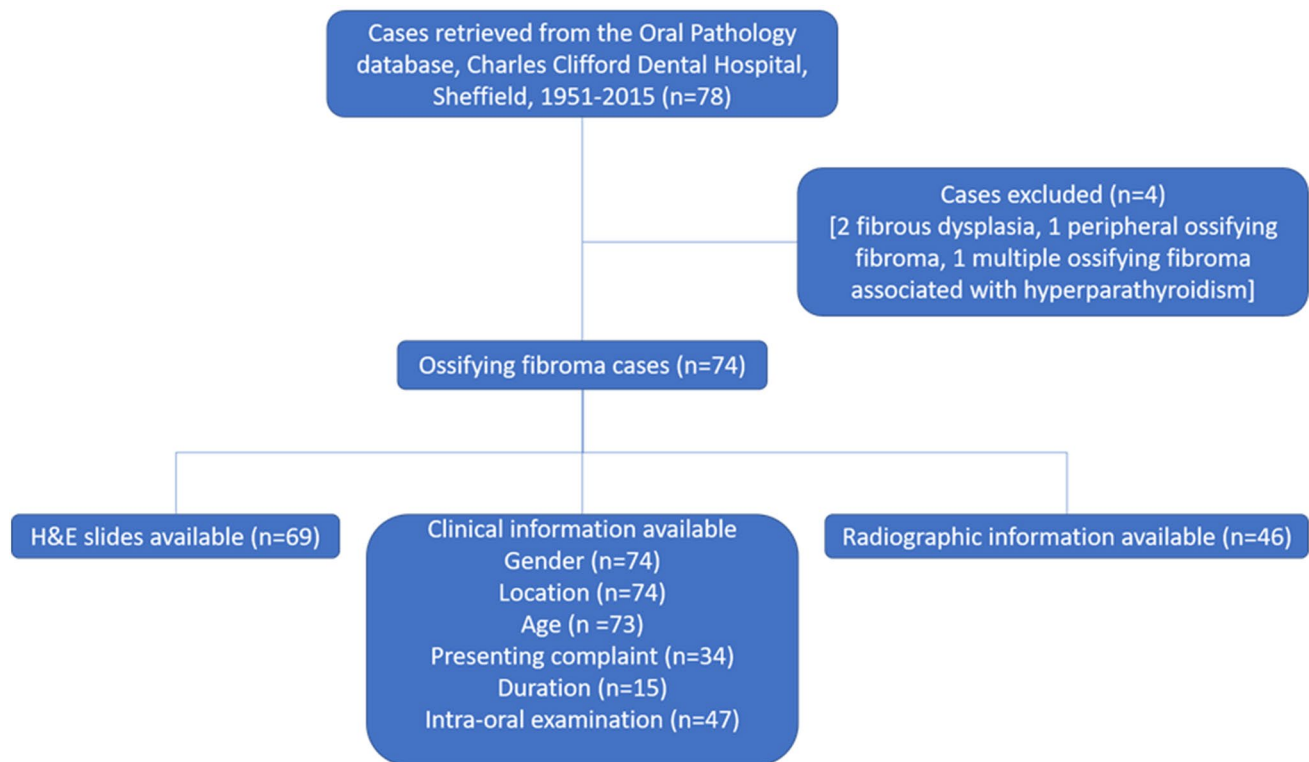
Cases retrieved from the Oral Pathology database, Charles Clifford Dental Hospital, Sheffield, 1951-2015 (n=78)

Cases excluded (n=4)
[2 fibrous dysplasia, 1 peripheral ossifying fibroma, 1 multiple ossifying fibroma associated with hyperparathyroidism]

Ossifying fibroma cases (n=74)

H&E slides available (n=69)

Clinical information available
Gender (n=74)
Location (n=74)
Age (n =73)
Presenting complaint (n=34)
Duration (n=15)
Intra-oral examination (n=47)

Radiographic information available (n=46)